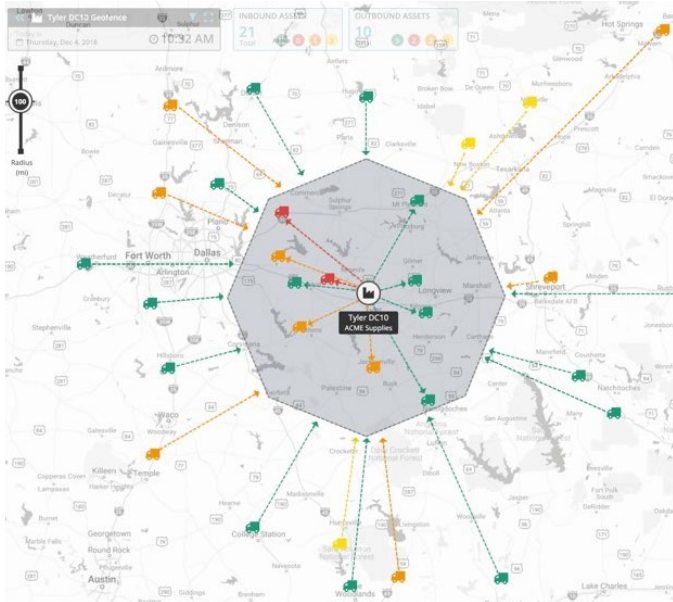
Lawton
Tyler DC10 Geofence
Duncan
Thursday, Dec 4, 2018
10:32 AM
INBOUND ASSETS
21
Total
OUTBOUND ASSETS
10
100
Radius (mi)
Hot Springs
Malvern
Denison
Sherman
Gainesville
Bowie
Clarksville
Paris
Idabel
De Queen
Broken Bow
Texarkana
Hope
Prescott
Camden
Plano
Dallas
Fort Worth
Arlington
Weatherford
Sulphur Springs
Mt Pleasant
Pittsburg
Atlanta
El Dorado
Magnolia
Jefferson
Marshall
Shreveport
Barksdale AFB
Gilmer
Longview
Tyler DC10
ACME Supplies
Stephenville
Granbury
Corsicana
Henderson
Carthage
Mansfield
Coushatta
Natchitoches
Hillsboro
Waco
Palestone
Jacksonville
Rusk
Nacogdoches
Lufkin
Center
San Augustine
Crockett
Davy Crockett National Forest
Killeen
Temple
Copperas Cove
Madisonville
Huntsville
Livingston
Woodville
Fort Polk South
DeRidder
Georgetown
Round Rock
College Station
Navasota
Austin
Woodlands
Lake Charles
Burnet
Marble Falls
Pflugerville